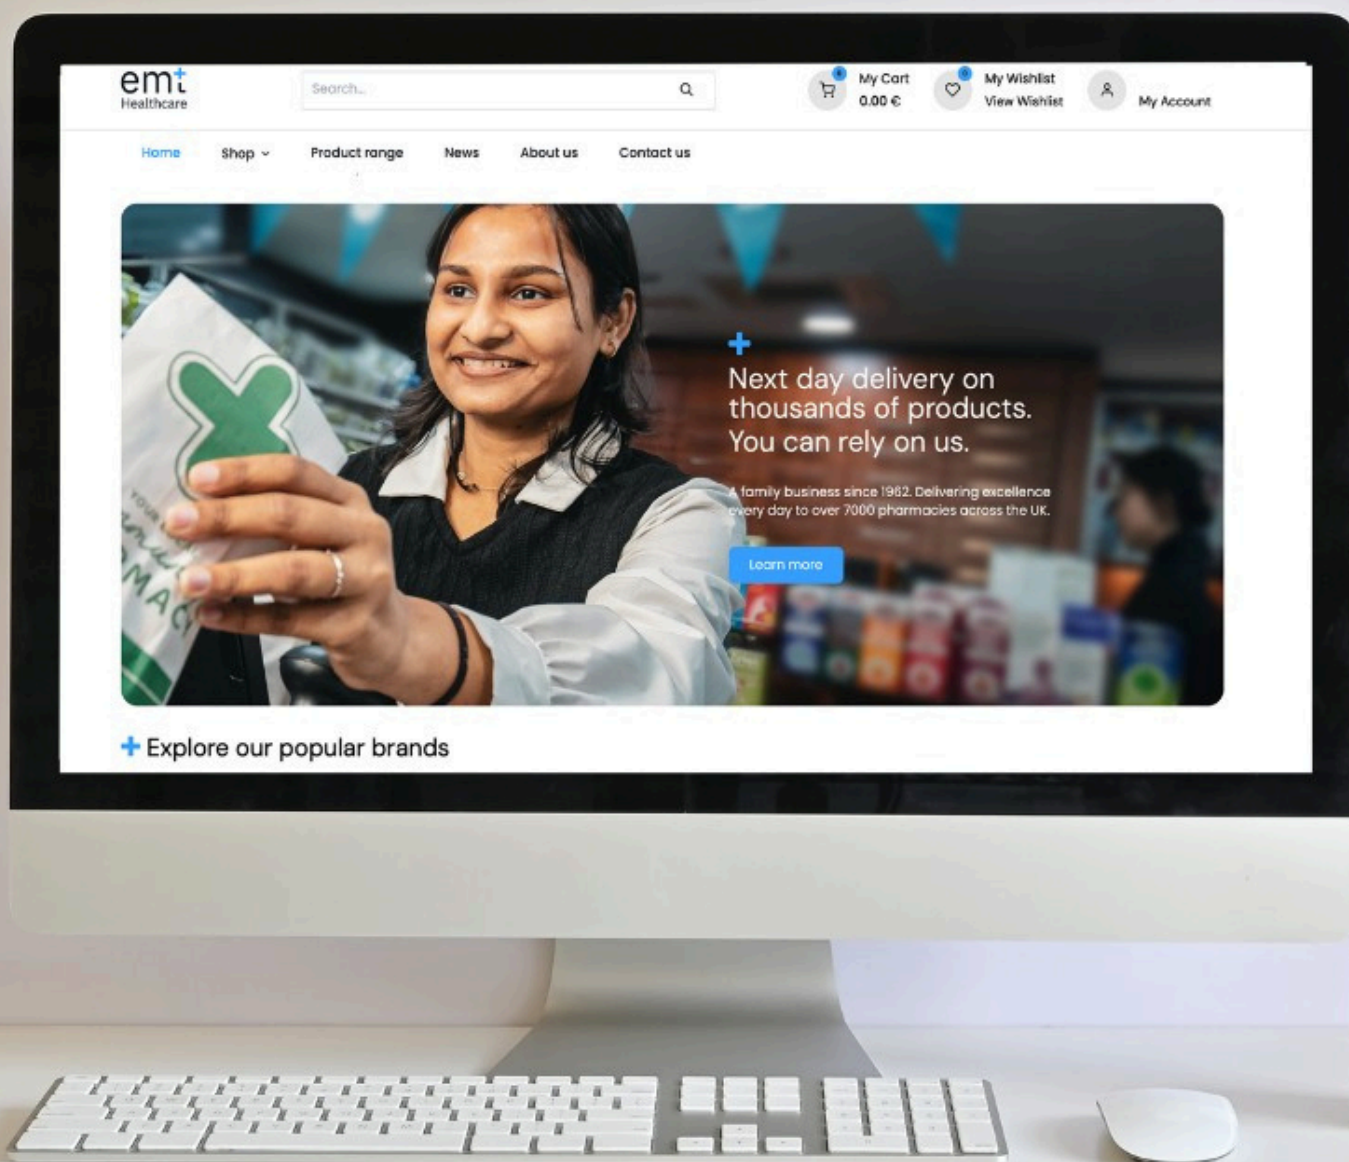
emt
Healthcare

Search...

My Cart
0.00 €

My Wishlist
View Wishlist

My Account

Home Shop Product range News About us Contact us

YOUR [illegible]
MAC

Next day delivery on thousands of products. You can rely on us.

A family business since 1962. Delivering excellence every day to over 7000 pharmacies across the UK.

Learn more

Explore our popular brands